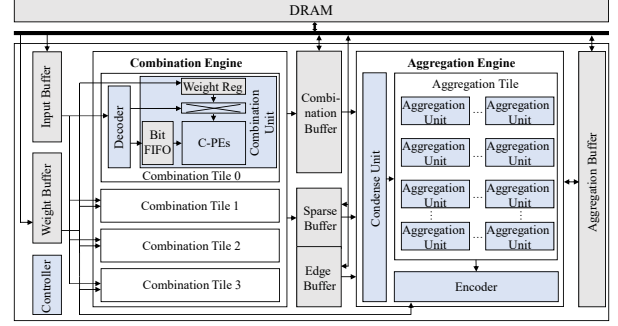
DRAM

Input Buffer

Weight Buffer

Controller

Combination Engine

Decoder

Weight Reg

Bit FIFO

C-PEs

Combination Unit

Combination Tile 0

Combination Tile 1

Combination Tile 2

Combination Tile 3

Combination Buffer

Sparse Buffer

Edge Buffer

Aggregation Engine

Condense Unit

Aggregation Tile

Aggregation Unit ... Aggregation Unit

Aggregation Unit ... Aggregation Unit

Aggregation Unit ... Aggregation Unit

Aggregation Unit ... Aggregation Unit

Encoder

Aggregation Buffer